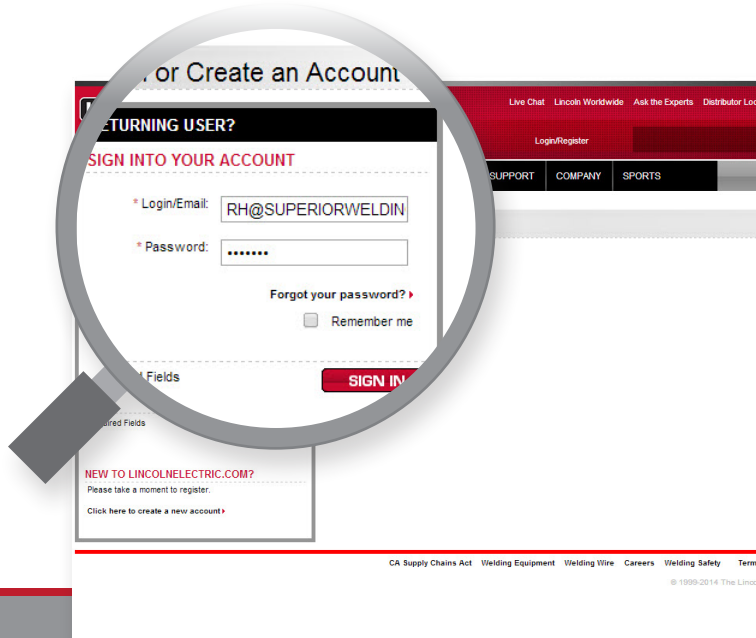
or Create an Account

Live Chat Lincoln Worldwide Ask the Experts Distributor Loc

Login/Register

SUPPORT COMPANY SPORTS

ETURNING USER?

SIGN INTO YOUR ACCOUNT

* Login/Email: RH@SUPERIORWELDIN

* Password: •••••••

Forgot your password?

Remember me

Fields

SIGN IN

uired Fields

NEW TO LINCOLNELECTRIC.COM?

Please take a moment to register.

Click here to create a new account

CA Supply Chains Act Welding Equipment Welding Wire Careers Welding Safety Term

© 1999-2014 The Linco